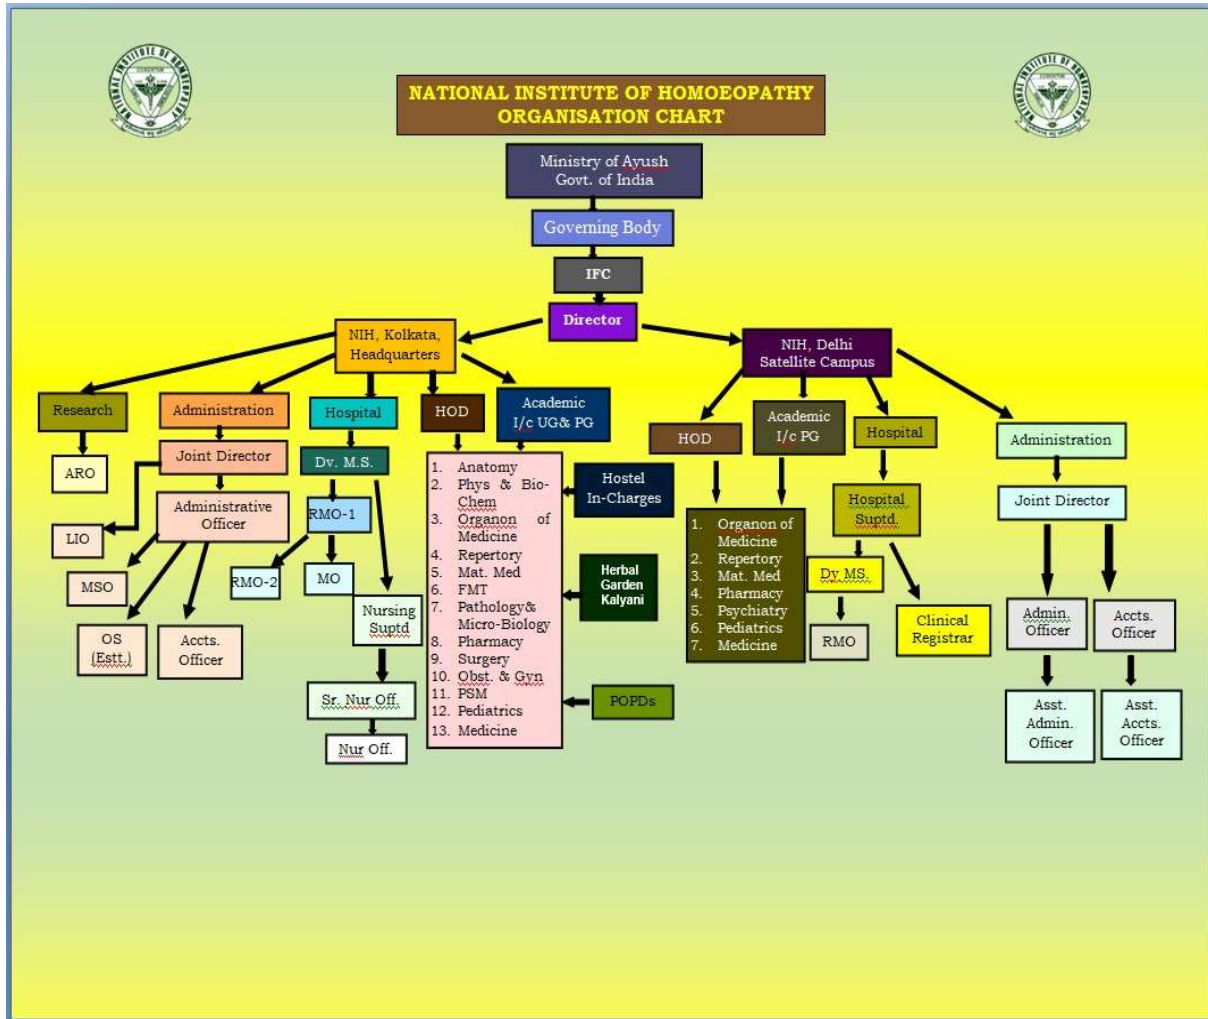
NATIONAL INSTITUTE OF HOMOEOPATHY
ORGANISATION CHART

Ministry of Ayush
Govt. of India

Governing Body

IFC

Director

NIH, Kolkata,
Headquarters

NIH, Delhi
Satellite Campus

Research

ARO

Administration

Joint Director

Administrative Officer

LIO

MSO

OS (Estt.)

Accts. Officer

Hospital

Dv. M.S.

RMO-1

RMO-2

MO

Nursing Suptd

Sr. Nur Off.

Nur Off.

HOD

1. Anatomy
2. Phys & Bio-Chem
3. Organon of Medicine
4. Repertory
5. Mat. Med
6. FMT
7. Pathology& Micro-Biology
8. Pharmacy
9. Surgery
10. Obst. & Gyn
11. PSM
12. Pediatrics
13. Medicine

Academic
I/c UG& PG

Hostel
In-Charges

Herbal Garden Kalyani

POPDs

HOD

Academic
I/c PG

1. Organon of Medicine
2. Repertory
3. Mat. Med
4. Pharmacy
5. Psychiatry
6. Pediatrics
7. Medicine

Hospital

Hospital Suptd.

Dy MS.

RMO

Clinical Registrar

Administration

Joint Director

Admin. Officer

Accts. Officer

Asst. Admin. Officer

Asst. Accts. Officer